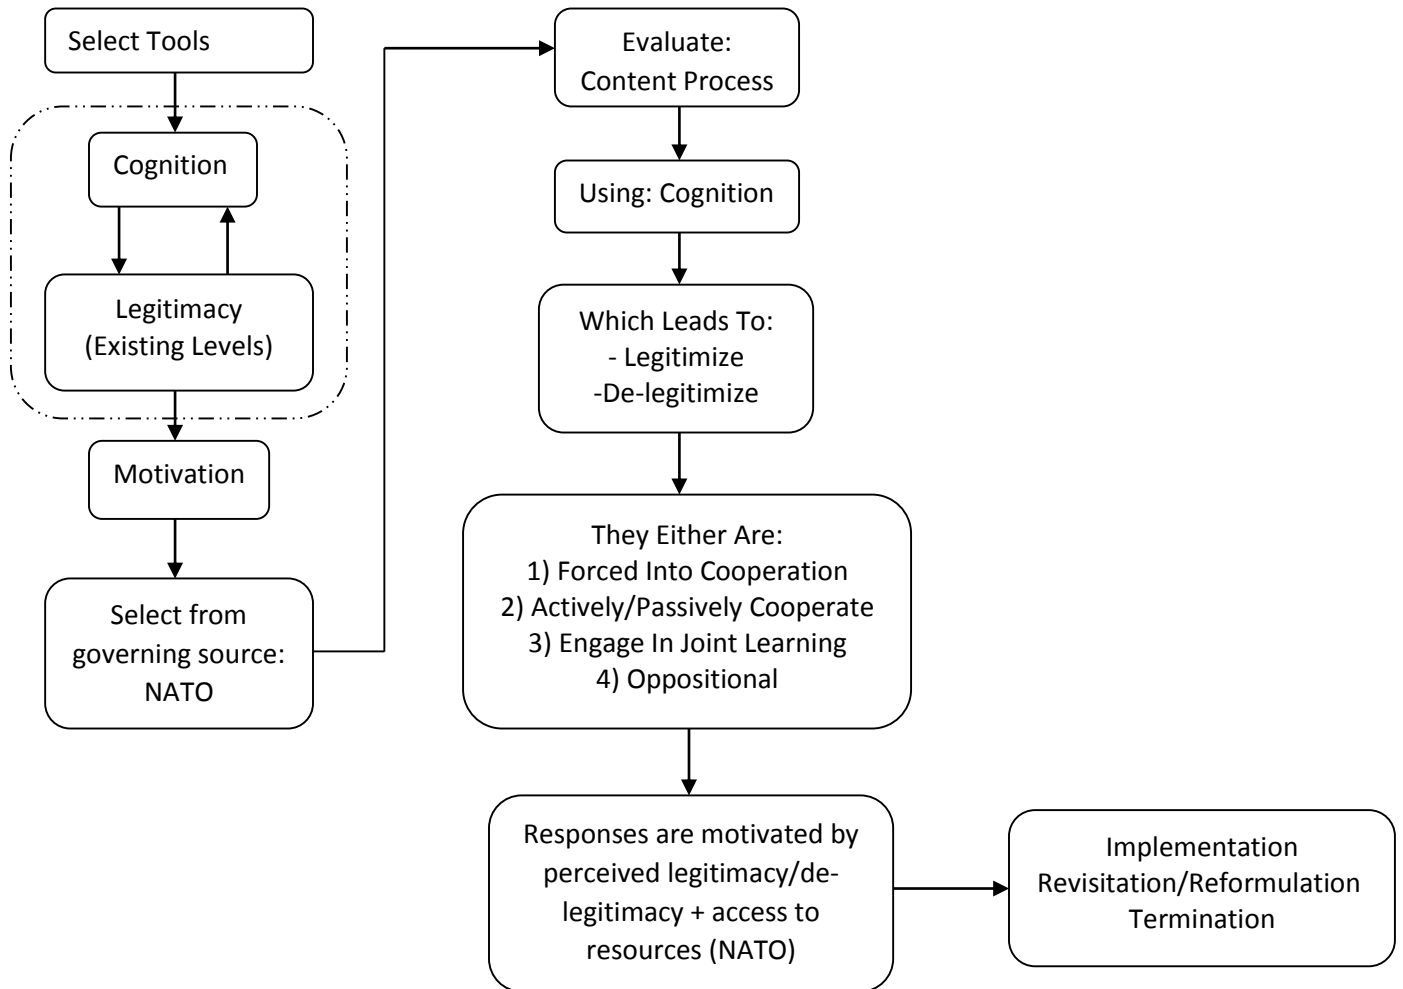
Select Tools

Cognition

Legitimacy
(Existing Levels)

Motivation

Select from governing source: NATO

Evaluate:
Content Process

Using: Cognition

Which Leads To:
- Legitimize
-De-legitimize

They Either Are:
1) Forced Into Cooperation
2) Actively/Passively Cooperate
3) Engage In Joint Learning
4) Oppositional

Responses are motivated by perceived legitimacy/de-legitimacy + access to resources (NATO)

Implementation
Revisitation/Reformulation
Termination